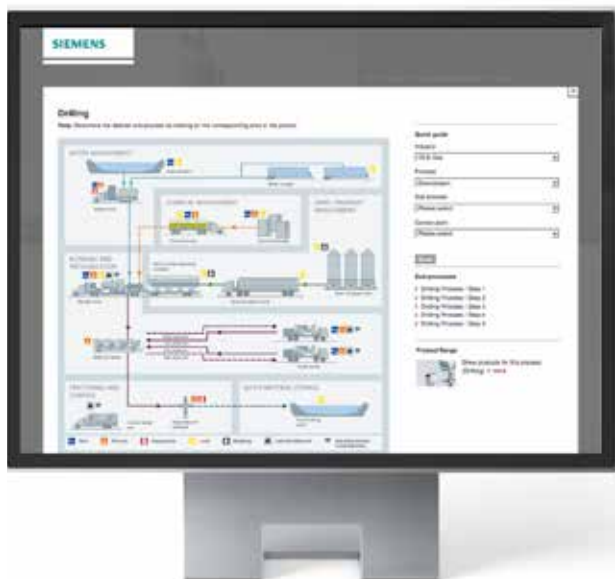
SIEMENS

Drilling

Help: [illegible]

WATER MANAGEMENT

CHEMICAL MANAGEMENT

FRACTURING AND COMPLETION

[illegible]

Quick guide

Industry
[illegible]

Process
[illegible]

Sub process
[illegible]

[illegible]

Sub processes
Drilling Process / Step 1
Drilling Process / Step 2
Drilling Process / Step 3
Drilling Process / Step 4
Drilling Process / Step 5

Product Range
Show products for this process (Drilling) > more